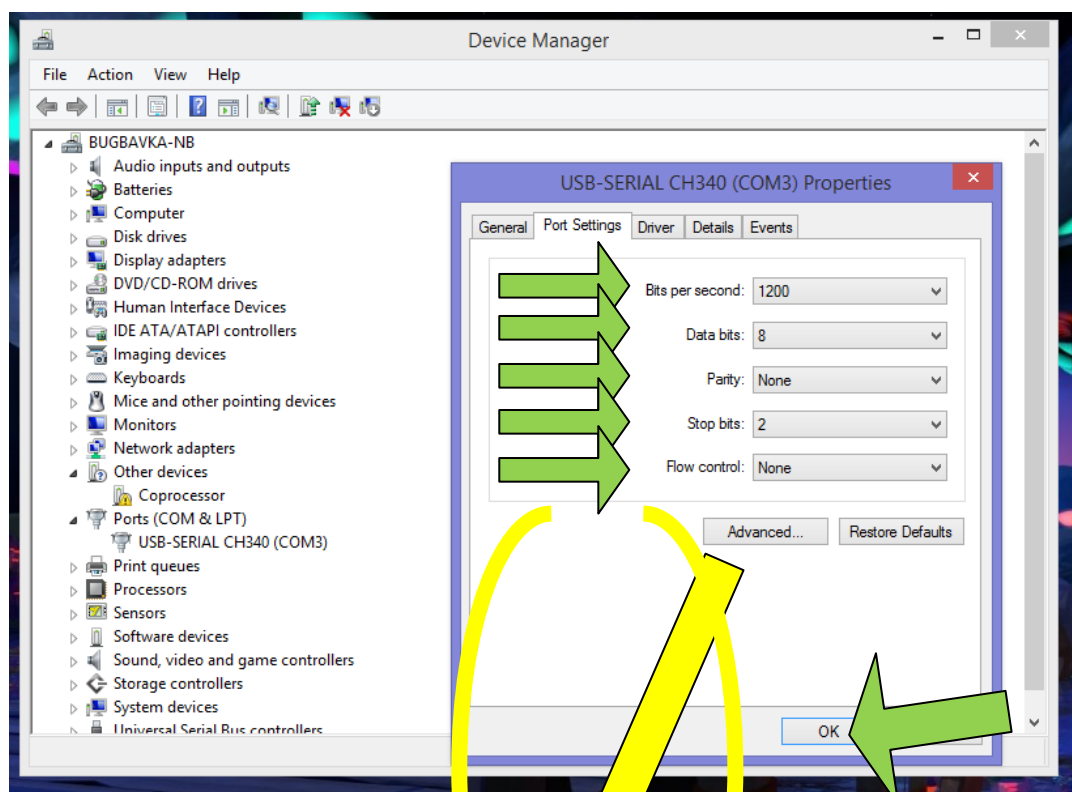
Device Manager

File Action View Help

BUGBAVKA-NB
Audio inputs and outputs
Batteries
Computer
Disk drives
Display adapters
DVD/CD-ROM drives
Human Interface Devices
IDE ATA/ATAPI controllers
Imaging devices
Keyboards
Mice and other pointing devices
Monitors
Network adapters
Other devices
Coprocessor
Ports (COM & LPT)
USB-SERIAL CH340 (COM3)
Print queues
Processors
Sensors
Software devices
Sound, video and game controllers
Storage controllers
System devices
Universal Serial Bus controllers

USB-SERIAL CH340 (COM3) Properties

General | Port Settings | Driver | Details | Events

Bits per second: 1200
Data bits: 8
Parity: None
Stop bits: 2
Flow control: None

Advanced... Restore Defaults

OK